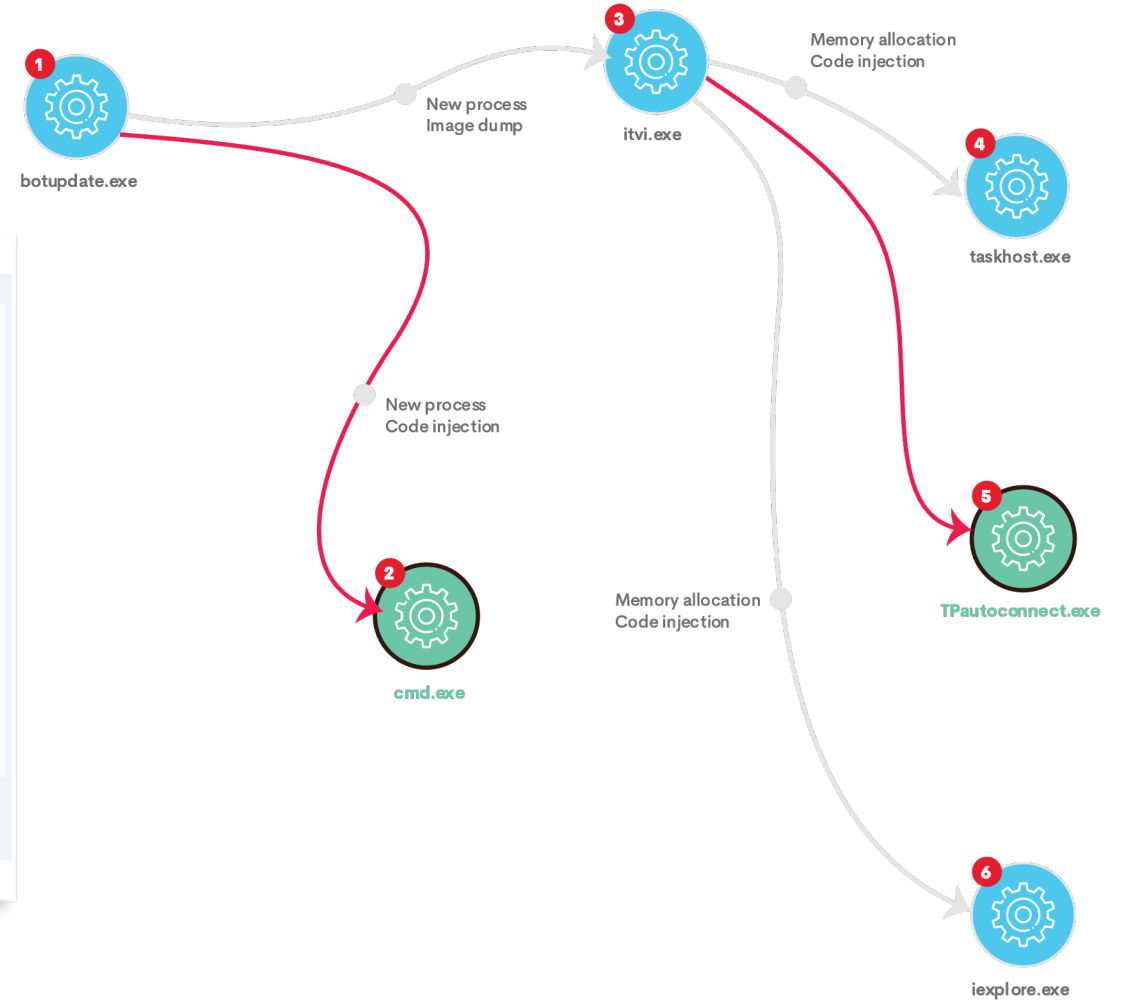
1
botupdate.exe

New process
Image dump

3
itvi.exe

Memory allocation
Code injection

4
taskhost.exe

New process
Code injection

2
cmd.exe

5
TPautoconnect.exe

Memory allocation
Code injection

6
iexplore.exe